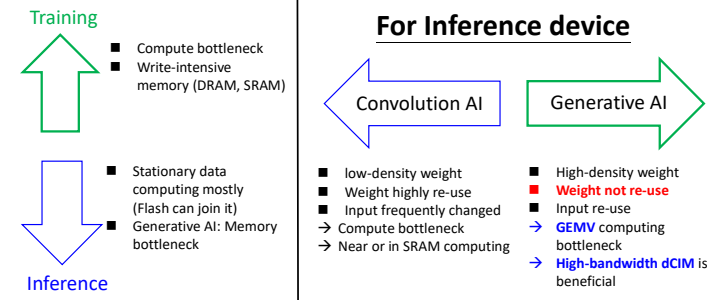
Training

- Compute bottleneck
- Write-intensive memory (DRAM, SRAM)

- Stationary data computing mostly (Flash can join it)
- Generative AI: Memory bottleneck

Inference

For Inference device

Convolution AI

Generative AI

- low-density weight
- Weight highly re-use
- Input frequently changed
→ Compute bottleneck
→ Near or in SRAM computing

- High-density weight
- Weight not re-use
- Input re-use
→ GEMV computing bottleneck
→ High-bandwidth dCIM is beneficial